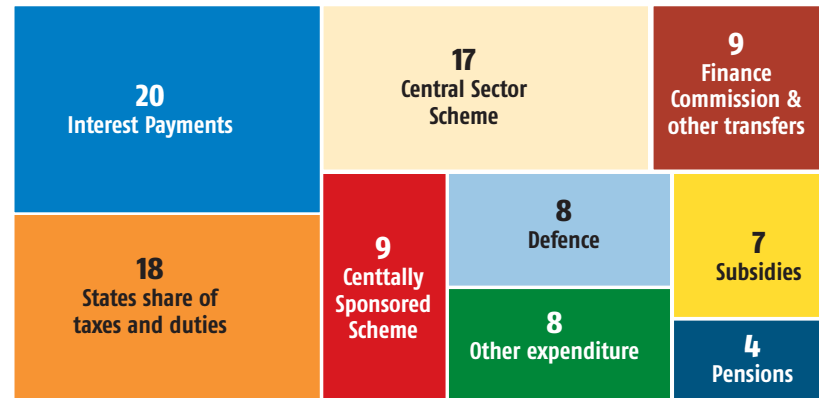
20
Interest Payments

17
Central Sector Scheme

9
Finance Commission & other transfers

18
States share of taxes and duties

9
Centtally Sponsored Scheme

8
Defence

7
Subsidies

8
Other expenditure

4
Pensions